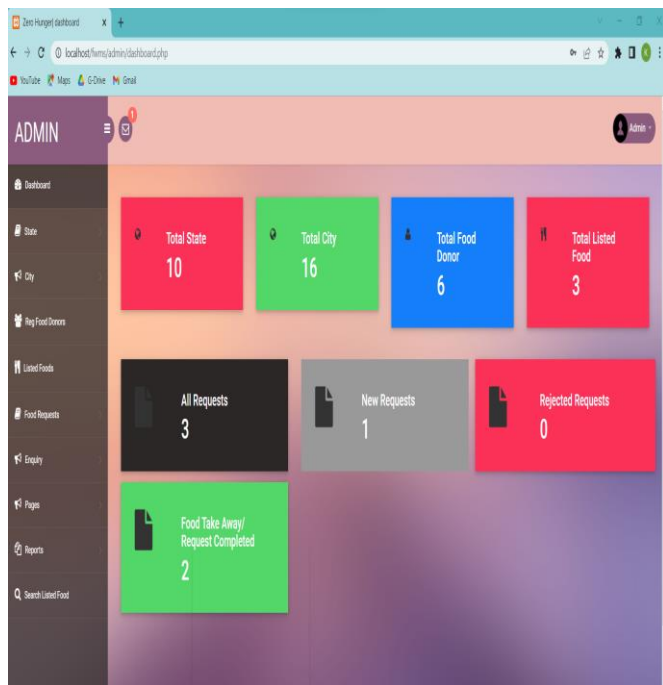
Zero Hunger|| dashboard
localhost/fwms/admin/dashboard.php
YouTube Maps G-Drive Gmail

ADMIN
1
Admin

Dashboard
State
City
Reg Food Donors
Listed Foods
Food Requests
Enquiry
Pages
Reports
Search Listed Food

Total State
10

Total City
16

Total Food Donor
6

Total Listed Food
3

All Requests
3

New Requests
1

Rejected Requests
0

Food Take Away/ Request Completed
2